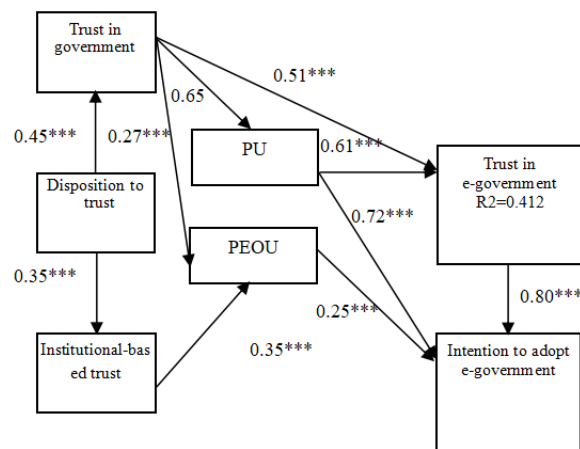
Trust in government

0.51***

0.65

0.45***

0.27***

PU

0.61***

Trust in e-government R2=0.412

Disposition to trust

0.72***

PEOU

0.35***

0.80***

0.25***

0.35***

Institutional-based trust

Intention to adopt e-government